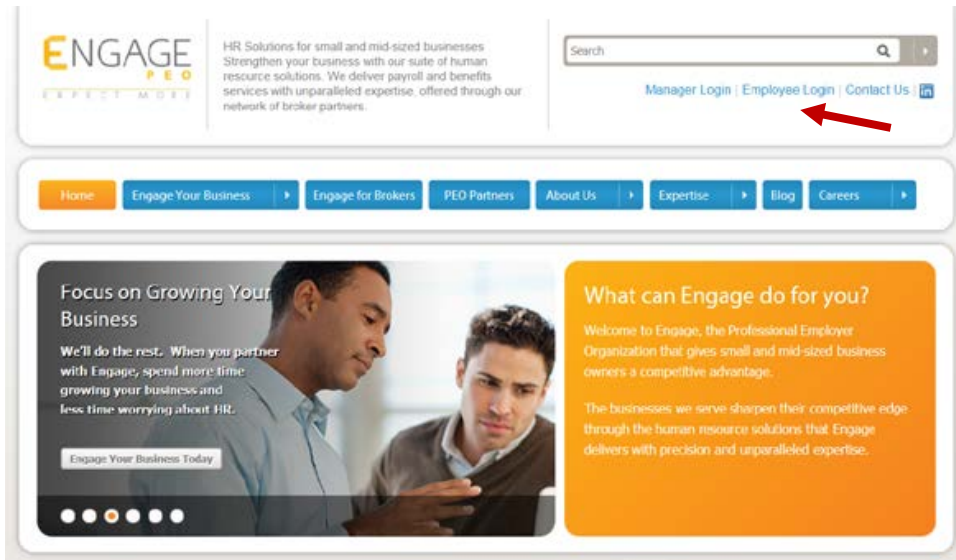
ENGAGE
PEO
EXPECT MORE

HR Solutions for small and mid-sized businesses
Strengthen your business with our suite of human resource solutions. We deliver payroll and benefits services with unparalleled expertise, offered through our network of broker partners.

Search

Manager Login | Employee Login | Contact Us | in

Home | Engage Your Business | Engage for Brokers | PEO Partners | About Us | Expertise | Blog | Careers

Focus on Growing Your Business

We'll do the rest. When you partner with Engage, spend more time growing your business and less time worrying about HR.

Engage Your Business Today

What can Engage do for you?

Welcome to Engage, the Professional Employer Organization that gives small and mid-sized business owners a competitive advantage.

The businesses we serve sharpen their competitive edge through the human resource solutions that Engage delivers with precision and unparalleled expertise.